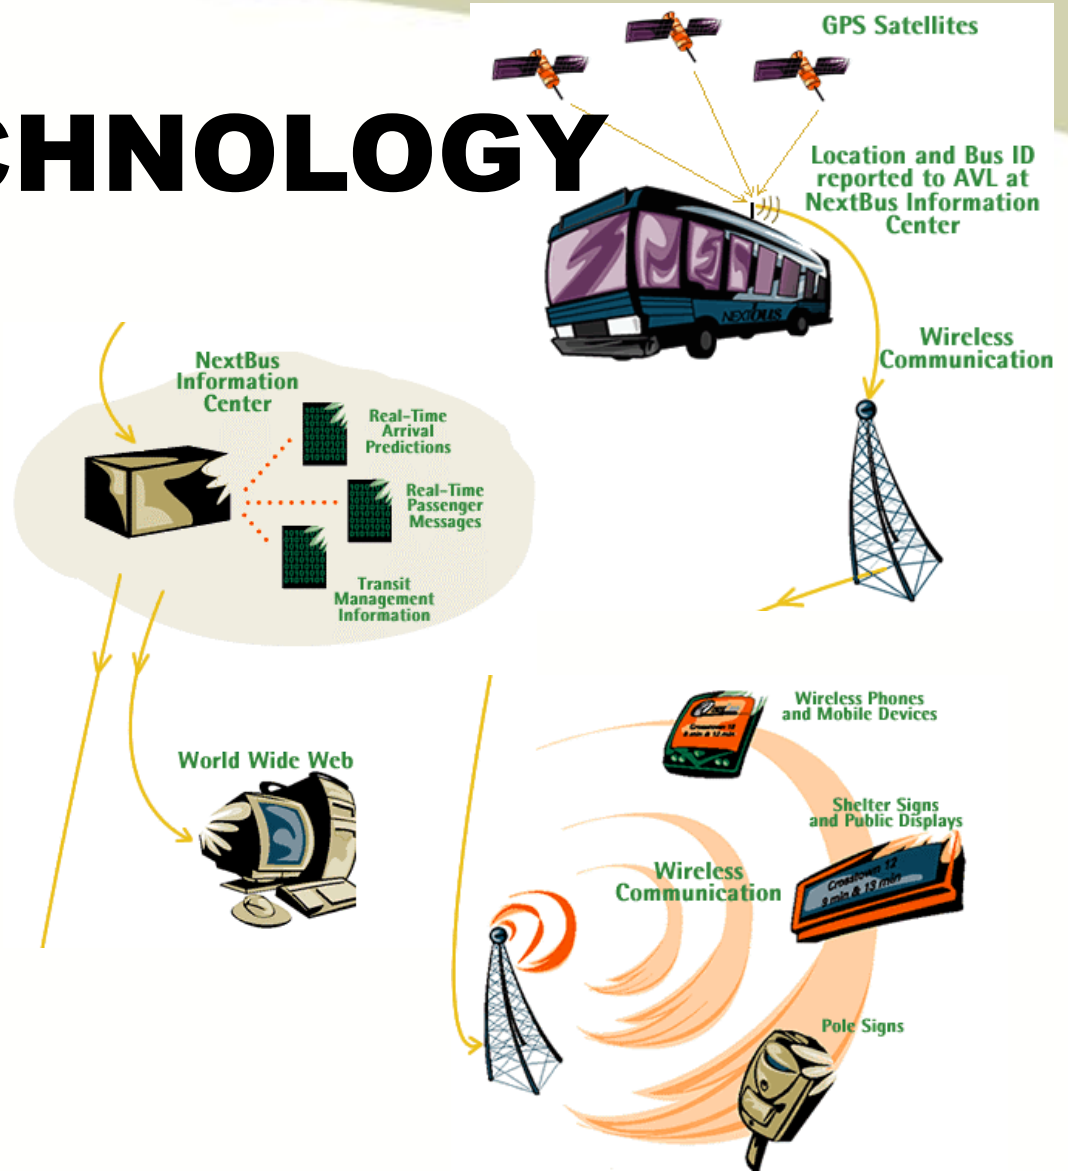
CHNOLOGY

GPS Satellites

Location and Bus ID reported to AVL at NextBus Information Center

NEXTBUS

Wireless Communication

NextBus Information Center

Real-Time Arrival Predictions

Real-Time Passenger Messages

Transit Management Information

World Wide Web

Wireless Phones and Mobile Devices

Crosstown 12 9 min & 12 min

Shelter Signs and Public Displays

Crosstown 12 9 min & 13 min

Wireless Communication

Pole Signs